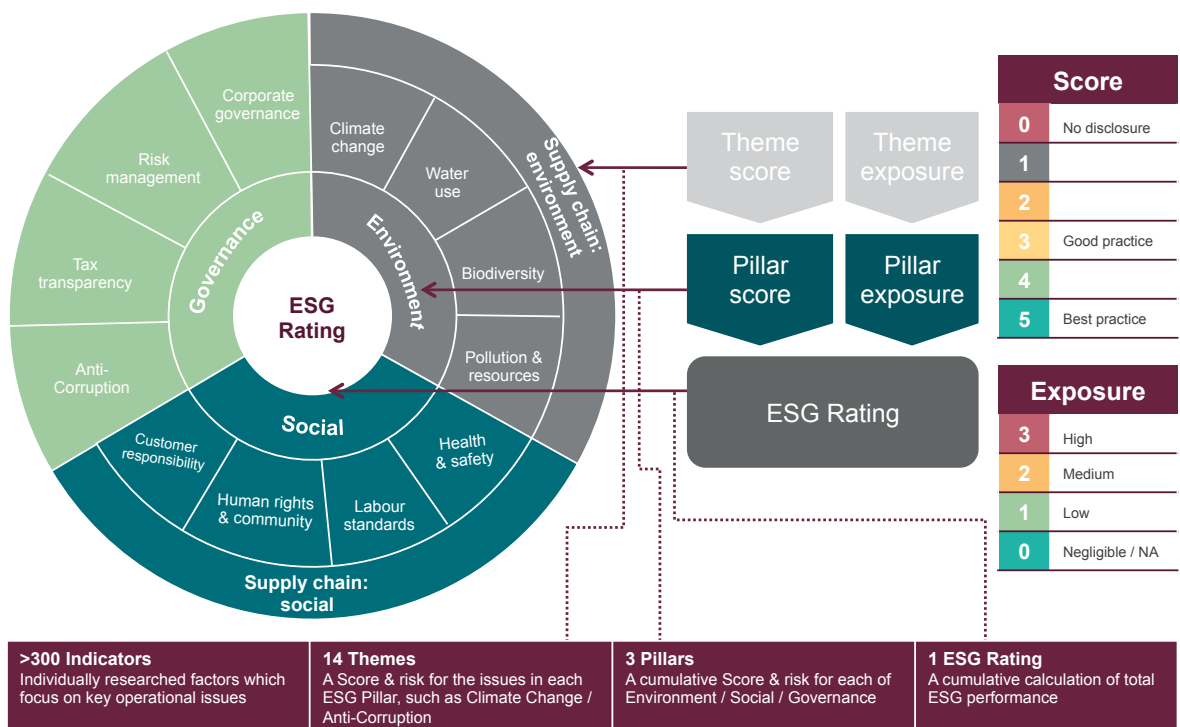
Corporate governance

Risk management

Tax transparency

Anti-Corruption

Governance

ESG Rating

Climate change

Water use

Biodiversity

Pollution & resources

Environment

Supply chain: environment

Social

Customer responsibility

Human rights & community

Labour standards

Health & safety

Supply chain: social

Theme score

Theme exposure

Pillar score

Pillar exposure

ESG Rating

| Score | |
|---|---|
| 0 | No disclosure |
| 1 | |
| 2 | |
| 3 | Good practice |
| 4 | |
| 5 | Best practice |

| Exposure | |
|---|---|
| 3 | High |
| 2 | Medium |
| 1 | Low |
| 0 | Negligible / NA |

>300 Indicators
Individually researched factors which focus on key operational issues

14 Themes
A Score & risk for the issues in each ESG Pillar, such as Climate Change / Anti-Corruption

3 Pillars
A cumulative Score & risk for each of Environment / Social / Governance

1 ESG Rating
A cumulative calculation of total ESG performance